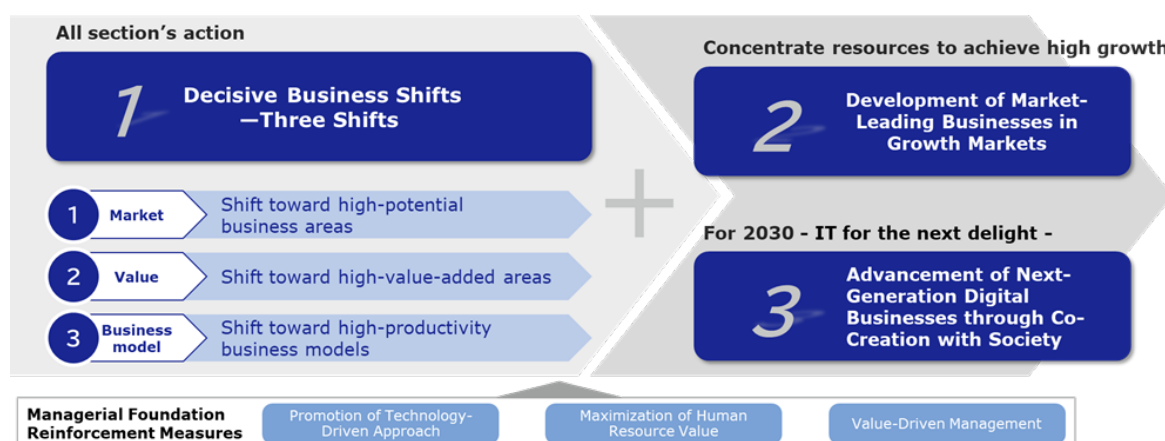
All section’s action

1 Decisive Business Shifts —Three Shifts

1 Market Shift toward high-potential business areas

2 Value Shift toward high-value-added areas

3 Business model Shift toward high-productivity business models

Concentrate resources to achieve high growth

2 Development of Market-Leading Businesses in Growth Markets

For 2030 - IT for the next delight -

3 Advancement of Next-Generation Digital Businesses through Co-Creation with Society

Managerial Foundation Reinforcement Measures

Promotion of Technology-Driven Approach

Maximization of Human Resource Value

Value-Driven Management